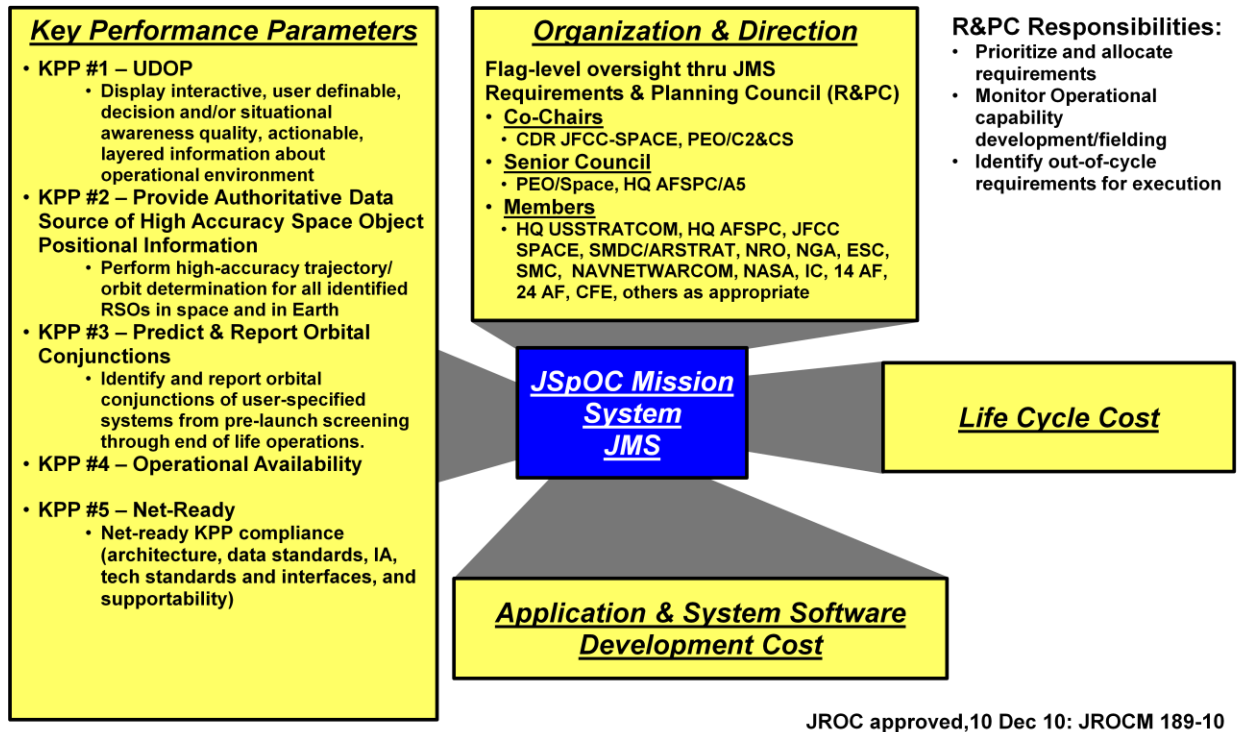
Key Performance Parameters

• KPP #1 – UDOP
  • Display interactive, user definable, decision and/or situational awareness quality, actionable, layered information about operational environment
• KPP #2 – Provide Authoritative Data Source of High Accuracy Space Object Positional Information
  • Perform high-accuracy trajectory/orbit determination for all identified RSOs in space and in Earth
• KPP #3 – Predict & Report Orbital Conjunctions
  • Identify and report orbital conjunctions of user-specified systems from pre-launch screening through end of life operations.
• KPP #4 – Operational Availability

• KPP #5 – Net-Ready
  • Net-ready KPP compliance (architecture, data standards, IA, tech standards and interfaces, and supportability)

Organization & Direction

Flag-level oversight thru JMS Requirements & Planning Council (R&PC)
• Co-Chairs
  • CDR JFCC-SPACE, PEO/C2&CS
• Senior Council
  • PEO/Space, HQ AFSPC/A5
• Members
  • HQ USSTRATCOM, HQ AFSPC, JFCC SPACE, SMDC/ARSTRAT, NRO, NGA, ESC, SMC, NAVNETWARCOM, NASA, IC, 14 AF, 24 AF, CFE, others as appropriate

R&PC Responsibilities:
• Prioritize and allocate requirements
• Monitor Operational capability development/fielding
• Identify out-of-cycle requirements for execution

JSpOC Mission System JMS

Life Cycle Cost

Application & System Software Development Cost

JROC approved,10 Dec 10: JROCM 189-10